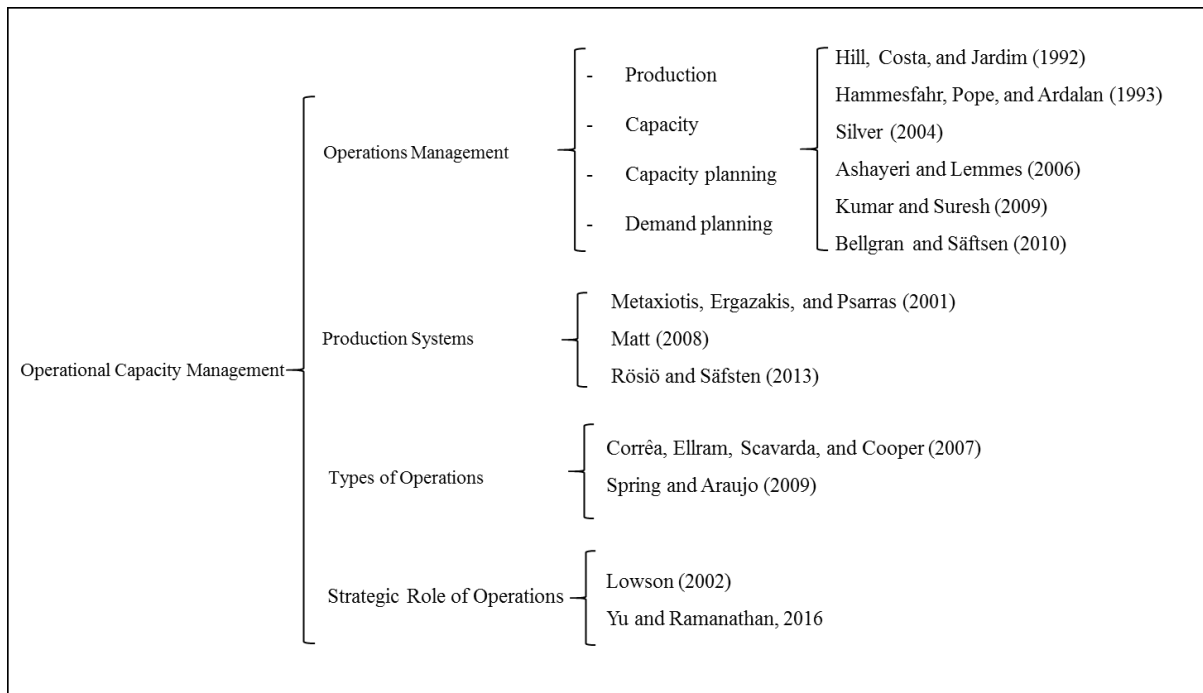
Operational Capacity Management

Operations Management

- Production
- Capacity
- Capacity planning
- Demand planning

Hill, Costa, and Jardim (1992)
Hammesfahr, Pope, and Ardalan (1993)
Silver (2004)
Ashayeri and Lemmes (2006)
Kumar and Suresh (2009)
Bellgran and Säftsen (2010)

Production Systems

Metaxiotis, Ergazakis, and Psarras (2001)
Matt (2008)
Rösiö and Säfsten (2013)

Types of Operations

Corrêa, Ellram, Scavarda, and Cooper (2007)
Spring and Araujo (2009)

Strategic Role of Operations

Lowson (2002)
Yu and Ramanathan, 2016